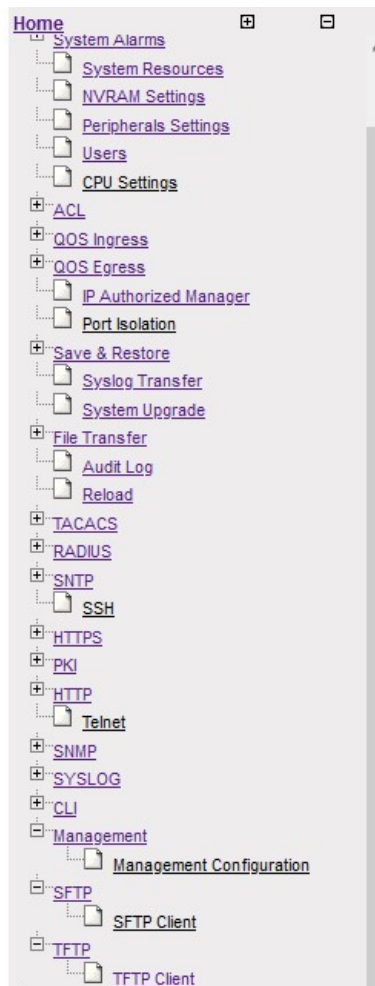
Home
System Alarms
System Resources
NVRAM Settings
Peripherals Settings
Users
CPU Settings
ACL
QOS Ingress
QOS Egress
IP Authorized Manager
Port Isolation
Save & Restore
Syslog Transfer
System Upgrade
File Transfer
Audit Log
Reload
TACACS
RADIUS
SNTP
SSH
HTTPS
PKI
HTTP
Telnet
SNMP
SYSLOG
CLI
Management
Management Configuration
SFTP
SFTP Client
TFTP
TFTP Client